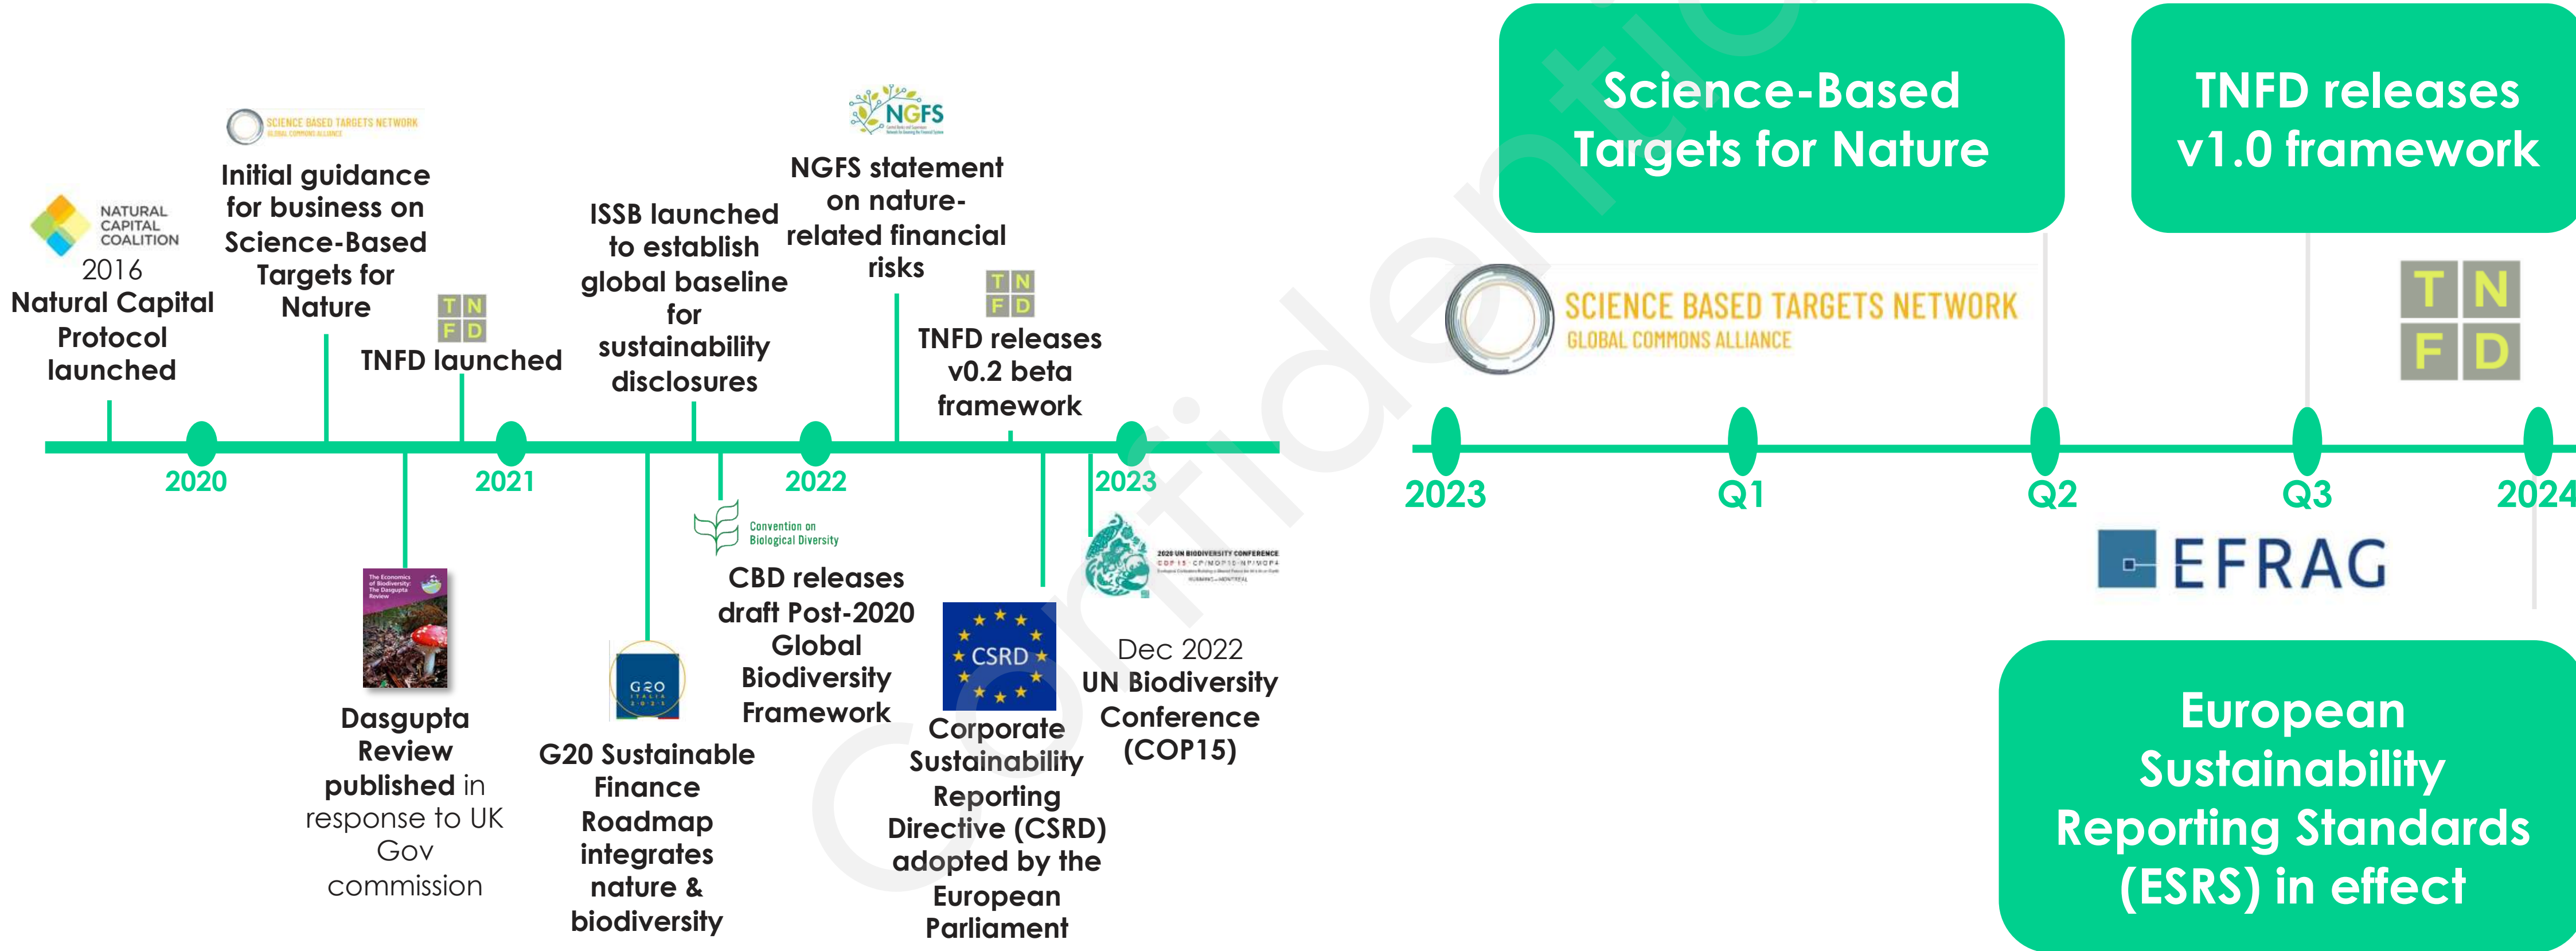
NATURAL CAPITAL COALITION
2016
Natural Capital Protocol launched

SCIENCE BASED TARGETS NETWORK
GLOBAL COMMONS ALLIANCE
Initial guidance for business on Science-Based Targets for Nature

T N F D
TNFD launched

ISSB launched to establish global baseline for sustainability disclosures

NGFS
NGFS statement on nature-related financial risks

T N F D
TNFD releases v0.2 beta framework

2020
2021
2022
2023

The Economics of Biodiversity: The Dasgupta Review
Dasgupta Review published in response to UK Gov commission

G20
G20 Sustainable Finance Roadmap integrates nature & biodiversity

Convention on Biological Diversity
CBD releases draft Post-2020 Global Biodiversity Framework

CSRD
Corporate Sustainability Reporting Directive (CSRD) adopted by the European Parliament

2020 UN BIODIVERSITY CONFERENCE
Dec 2022
UN Biodiversity Conference (COP15)

Science-Based Targets for Nature

TNFD releases v1.0 framework

SCIENCE BASED TARGETS NETWORK
GLOBAL COMMONS ALLIANCE

T N F D

2023
Q1
Q2
Q3
2024

EFRAG

European Sustainability Reporting Standards (ESRS) in effect

Confidential